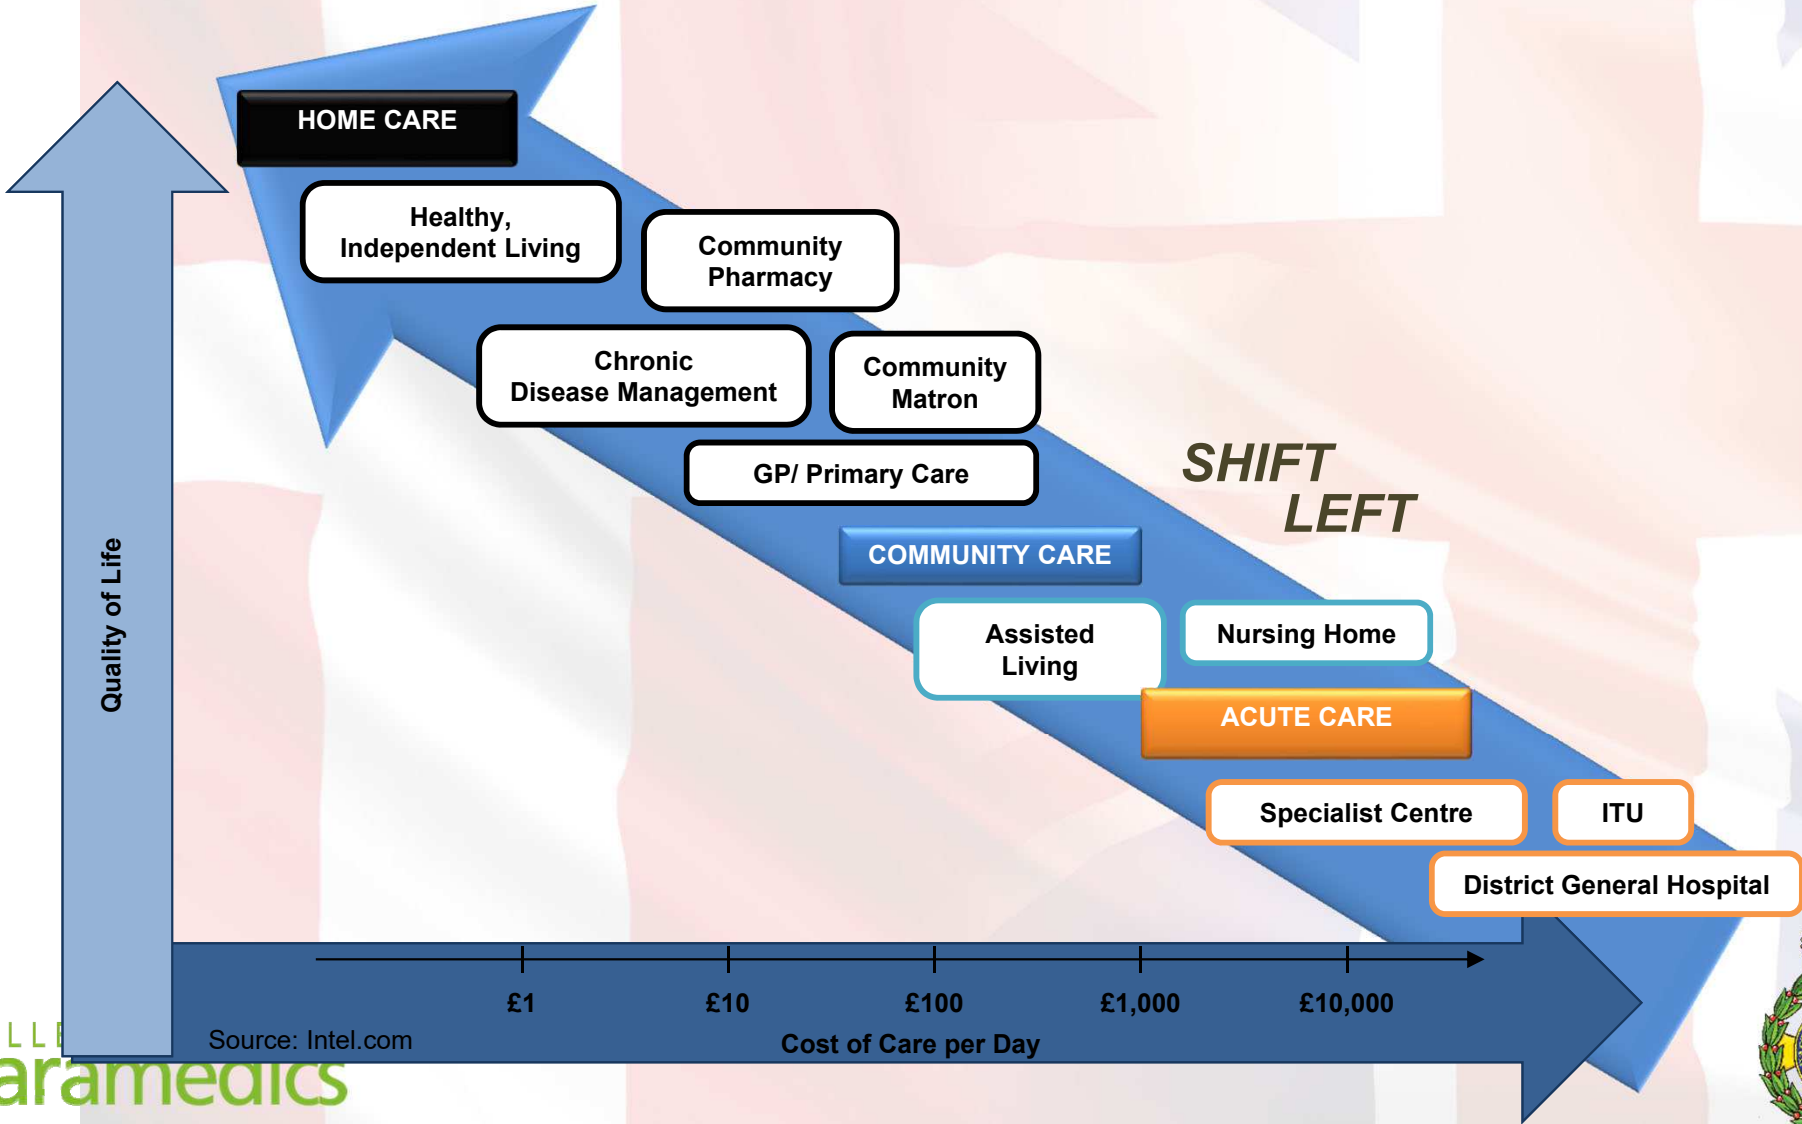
HOME CARE

Healthy, Independent Living

Community Pharmacy

Chronic Disease Management

Community Matron

GP/ Primary Care

SHIFT LEFT

COMMUNITY CARE

Assisted Living

Nursing Home

ACUTE CARE

Specialist Centre

ITU

District General Hospital

Quality of Life

£1

£10

£100

£1,000

£10,000

Cost of Care per Day

Source: Intel.com

LLE

aramedics